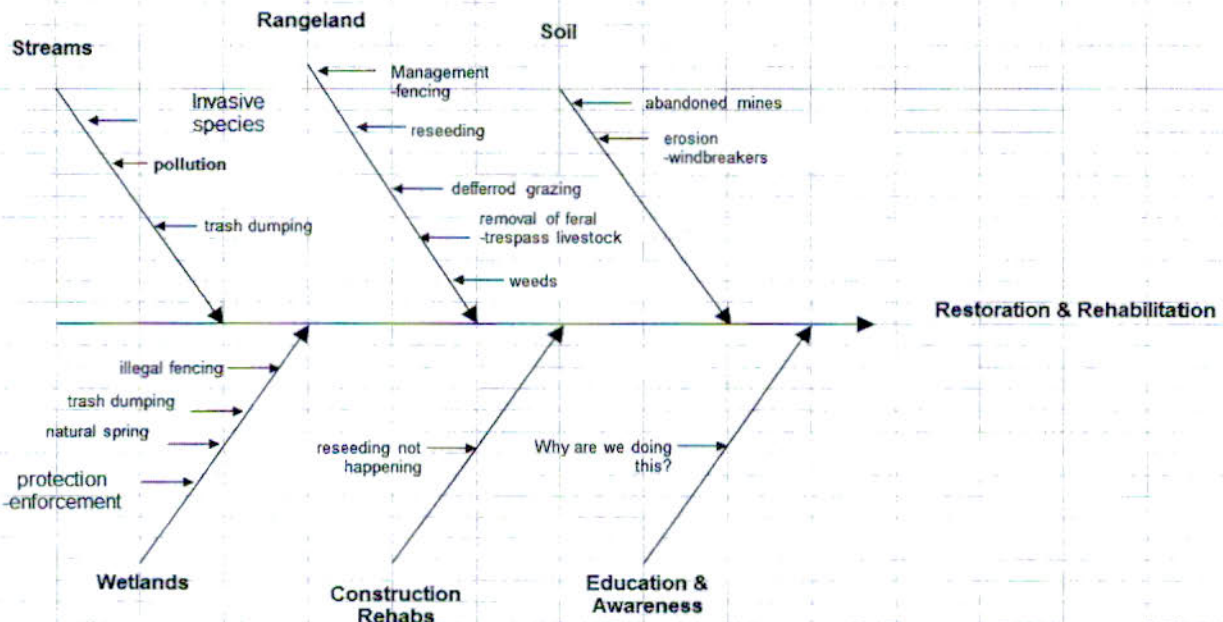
Streams

Invasive species

pollution

trash dumping

Rangeland

Management -fencing

reseeding

defferrod grazing

removal of feral -trespass livestock

weeds

Soil

abandoned mines

erosion -windbreakers

Restoration & Rehabilitation

illegal fencing

trash dumping

natural spring

protection -enforcement

Wetlands

reseeding not happening

Construction Rehabs

Why are we doing this?

Education & Awareness